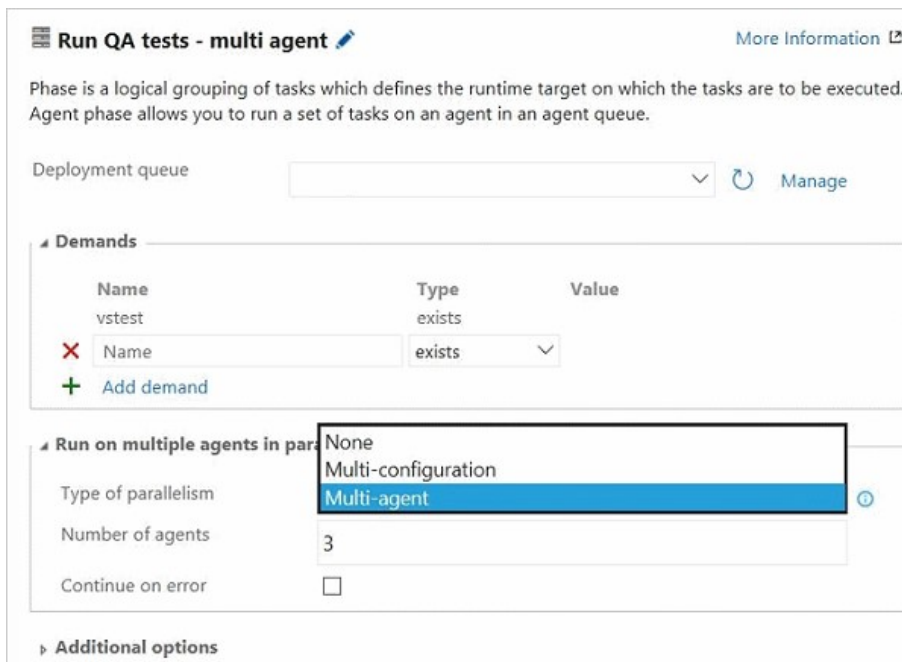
Run QA tests - multi agent

More Information

Phase is a logical grouping of tasks which defines the runtime target on which the tasks are to be executed. Agent phase allows you to run a set of tasks on an agent in an agent queue.

Deployment queue

Manage

Demands

| Name | Type | Value |
|---|---|---|
| vstest | exists | |
| Name | exists | |

Add demand

Run on multiple agents in para

None
Multi-configuration
Multi-agent

Type of parallelism

Number of agents

3

Continue on error

Additional options